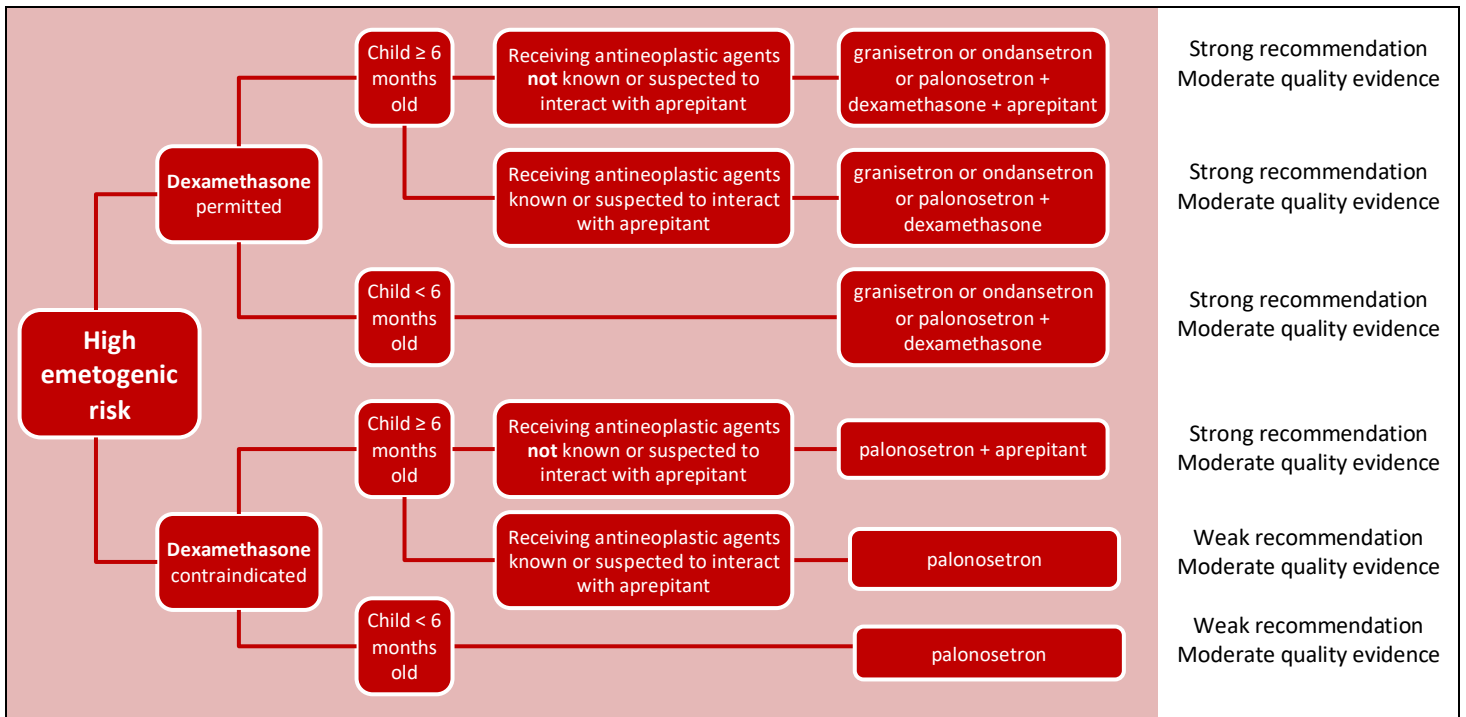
High emetogenic risk

Dexamethasone permitted

Child ≥ 6 months old

Receiving antineoplastic agents **not** known or suspected to interact with aprepitant

granisetron or ondansetron or palonosetron + dexamethasone + aprepitant

Strong recommendation
Moderate quality evidence

Receiving antineoplastic agents known or suspected to interact with aprepitant

granisetron or ondansetron or palonosetron + dexamethasone

Strong recommendation
Moderate quality evidence

Child < 6 months old

granisetron or ondansetron or palonosetron + dexamethasone

Strong recommendation
Moderate quality evidence

Dexamethasone contraindicated

Child ≥ 6 months old

Receiving antineoplastic agents **not** known or suspected to interact with aprepitant

palonosetron + aprepitant

Strong recommendation
Moderate quality evidence

Receiving antineoplastic agents known or suspected to interact with aprepitant

palonosetron

Weak recommendation
Moderate quality evidence

Child < 6 months old

palonosetron

Weak recommendation
Moderate quality evidence